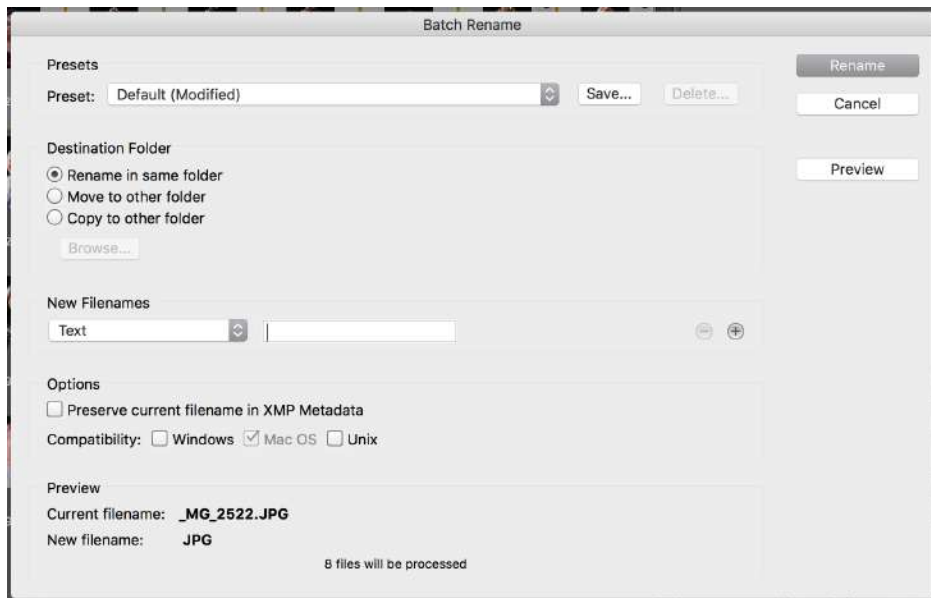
Batch Rename

Presets
Preset: Default (Modified) Save... Delete...

Rename
Cancel

Destination Folder
Rename in same folder
Move to other folder
Copy to other folder
Browse...

Preview

New Filenames
Text

Options
Preserve current filename in XMP Metadata
Compatibility: Windows Mac OS Unix

Preview
Current filename: _MG_2522.JPG
New filename: JPG
8 files will be processed